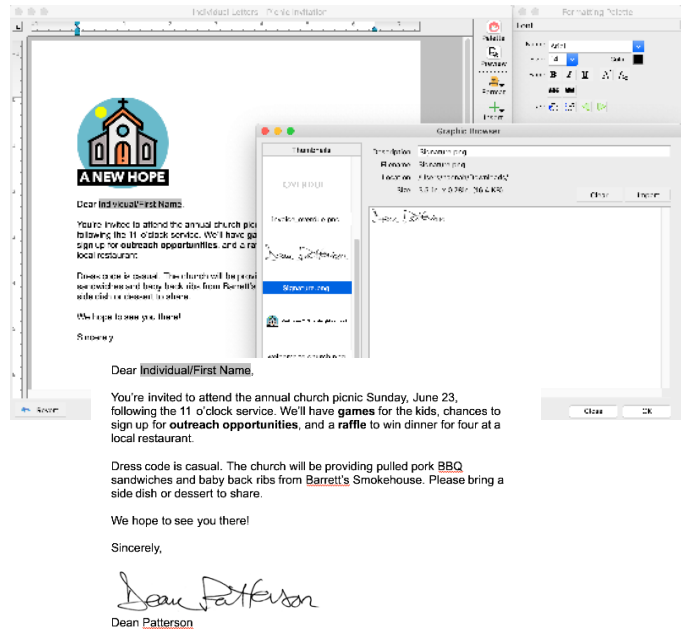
Individual Letters - Picnic Invitation

Palette
Preview
Formatting Palette
Font
Name: Arial
Size: 9
Color
Style: B I U
Graphic Browser
Thumbnails
Description: Signature.png
Filename: Signature.png
Location: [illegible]
Size: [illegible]
Clear
Import
Invitation graphic.png
Signature.png
Cancel
OK
Revert

A NEW HOPE

Dear Individual/First Name,

You're invited to attend the annual church picnic Sunday, June 23, following the 11 o'clock service. We'll have **games** for the kids, chances to sign up for **outreach opportunities**, and a **raffle** to win dinner for four at a local restaurant.

Dress code is casual. The church will be providing pulled pork BBQ sandwiches and baby back ribs from Barrett's Smokehouse. Please bring a side dish or dessert to share.

We hope to see you there!

Sincerely,

Dean Patterson

Dean Patterson